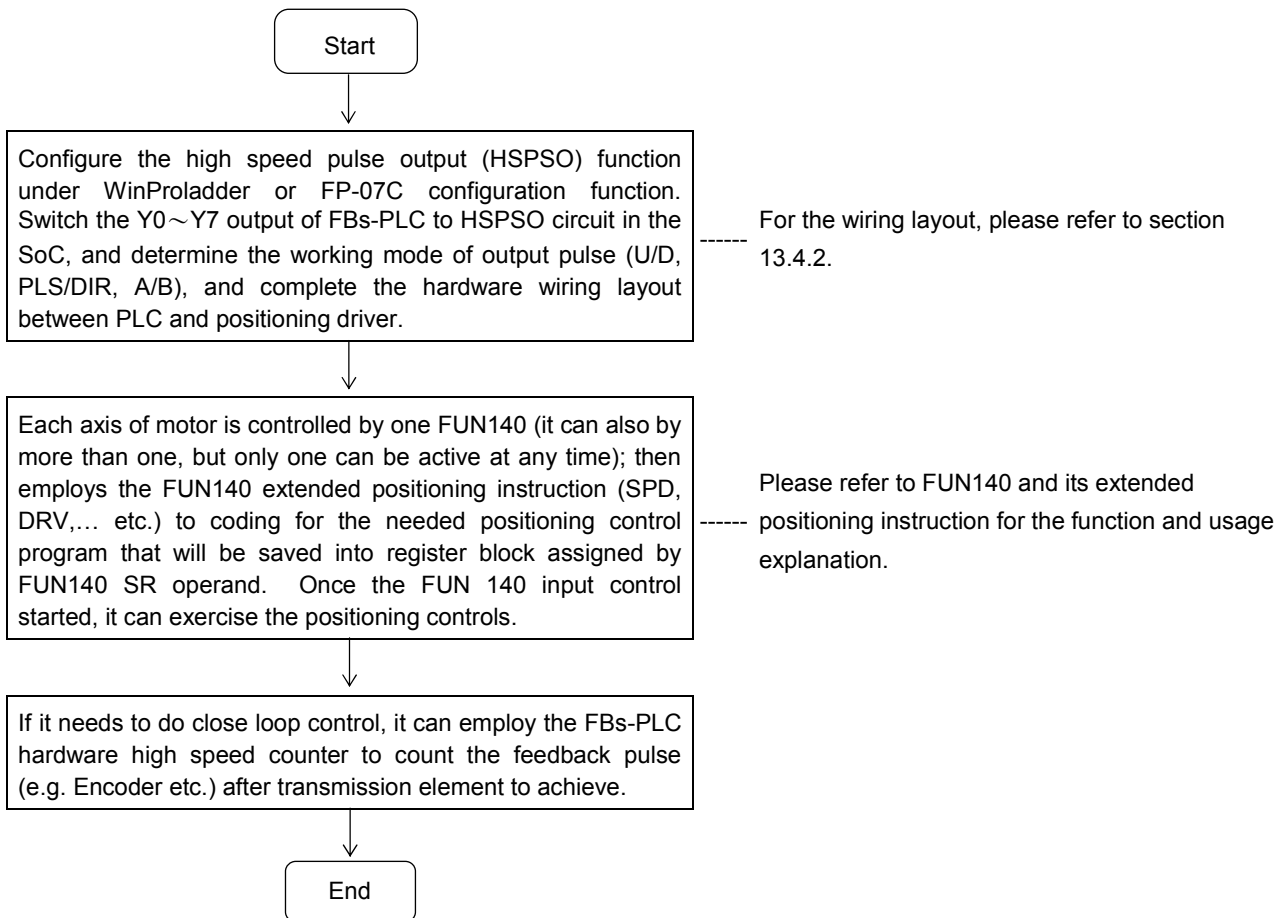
Start

Configure the high speed pulse output (HSPSO) function under WinProladder or FP-07C configuration function. Switch the Y0～Y7 output of FBs-PLC to HSPSO circuit in the SoC, and determine the working mode of output pulse (U/D, PLS/DIR, A/B), and complete the hardware wiring layout between PLC and positioning driver.

------ For the wiring layout, please refer to section 13.4.2.

Each axis of motor is controlled by one FUN140 (it can also by more than one, but only one can be active at any time); then employs the FUN140 extended positioning instruction (SPD, DRV,… etc.) to coding for the needed positioning control program that will be saved into register block assigned by FUN140 SR operand. Once the FUN 140 input control started, it can exercise the positioning controls.

------ Please refer to FUN140 and its extended positioning instruction for the function and usage explanation.

If it needs to do close loop control, it can employ the FBs-PLC hardware high speed counter to count the feedback pulse (e.g. Encoder etc.) after transmission element to achieve.

End